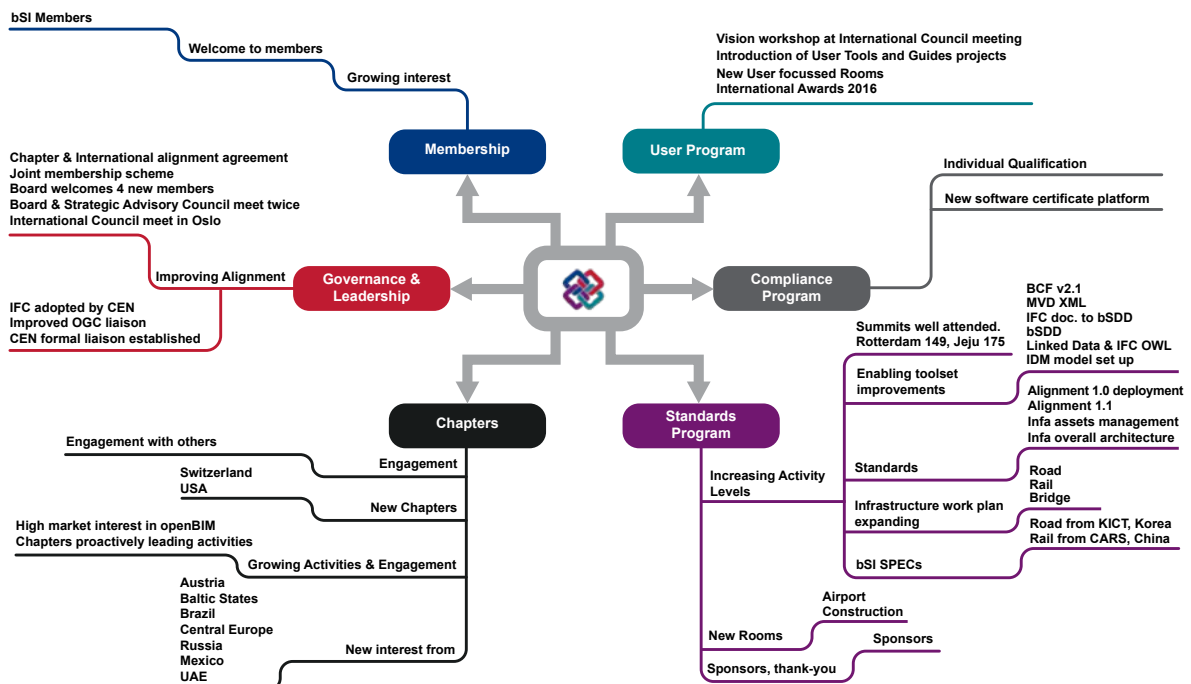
bSI Members

Welcome to members

Growing interest

Membership

Vision workshop at International Council meeting
Introduction of User Tools and Guides projects
New User focussed Rooms
International Awards 2016

User Program

Individual Qualification

New software certificate platform

Compliance Program

Chapter & International alignment agreement
Joint membership scheme
Board welcomes 4 new members
Board & Strategic Advisory Council meet twice
International Council meet in Oslo

Improving Alignment

Governance & Leadership

IFC adopted by CEN
Improved OGC liaison
CEN formal liaison established

Summits well attended. Rotterdam 149, Jeju 175

BCF v2.1
MVD XML
IFC doc. to bSDD
bSDD
Linked Data & IFC OWL
IDM model set up

Enabling toolset improvements

Alignment 1.0 deployment
Alignment 1.1
Infa assets management
Infa overall architecture

Chapters

Standards Program

Engagement with others

Engagement

Switzerland
USA

New Chapters

High market interest in openBIM
Chapters proactively leading activities

Growing Activities & Engagement

Increasing Activity Levels

Standards

Road
Rail
Bridge

Infrastructure work plan expanding

Road from KICT, Korea
Rail from CARS, China

bSI SPECs

Austria
Baltic States
Brazil
Central Europe
Russia
Mexico
UAE

New interest from

Airport
Construction

New Rooms

Sponsors

Sponsors, thank-you